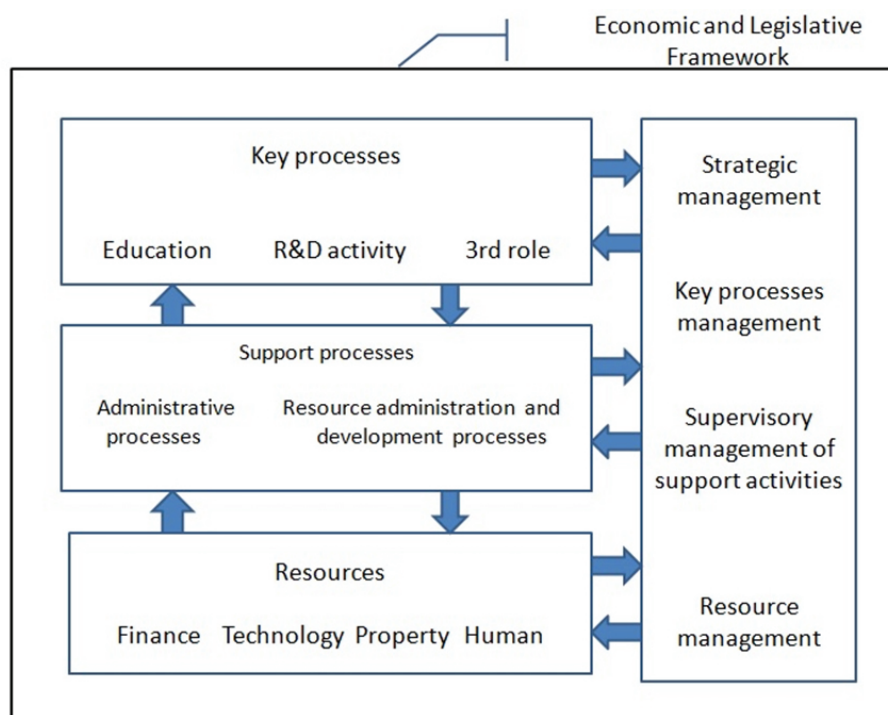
Economic and Legislative Framework

Key processes

Education R&D activity 3rd role

Support processes

Administrative processes

Resource administration and development processes

Resources

Finance Technology Property Human

Strategic management

Key processes management

Supervisory management of support activities

Resource management